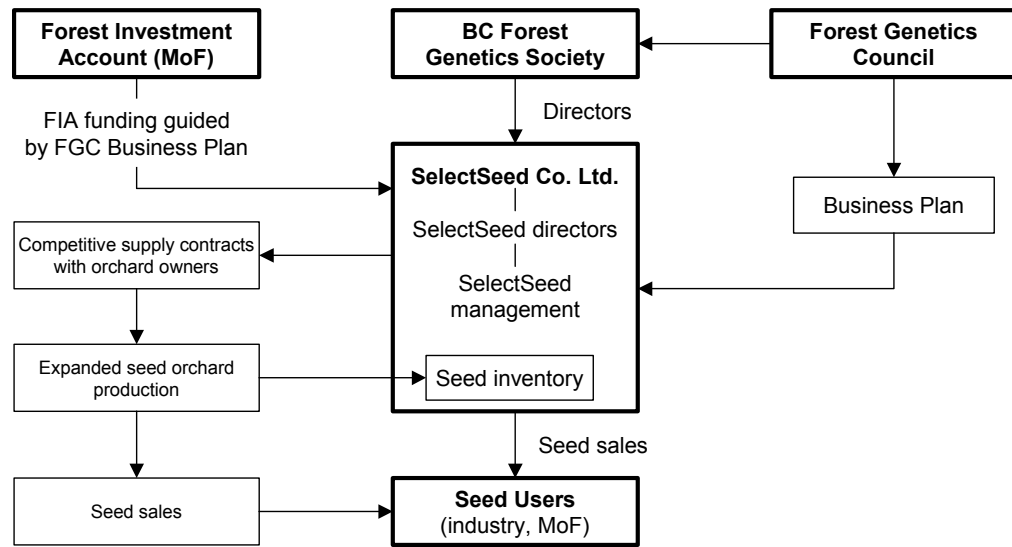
Forest Investment Account (MoF)

BC Forest Genetics Society

Forest Genetics Council

FIA funding guided by FGC Business Plan

Directors

SelectSeed Co. Ltd.

SelectSeed directors

SelectSeed management

Business Plan

Competitive supply contracts with orchard owners

Expanded seed orchard production

Seed inventory

Seed sales

Seed sales

Seed Users (industry, MoF)